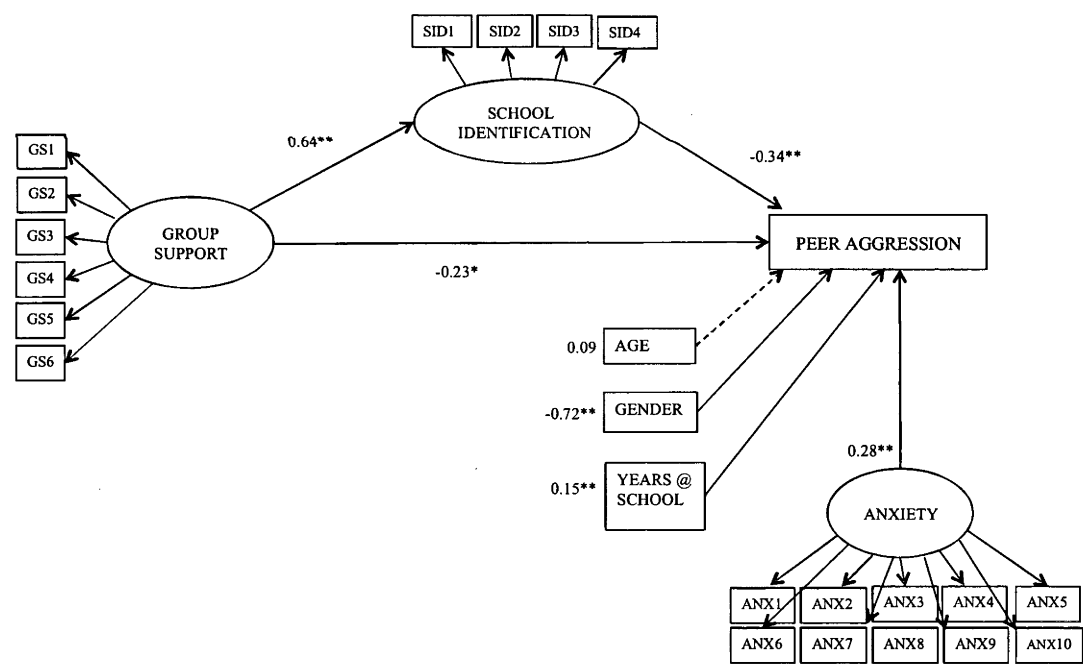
SID1 SID2 SID3 SID4

SCHOOL IDENTIFICATION

0.64**

-0.34**

GS1
GS2
GS3
GS4
GS5
GS6

GROUP SUPPORT

PEER AGGRESSION

-0.23*

0.09 AGE

-0.72** GENDER

0.15** YEARS @ SCHOOL

0.28**

ANXIETY

ANX1 ANX2 ANX3 ANX4 ANX5
ANX6 ANX7 ANX8 ANX9 ANX10